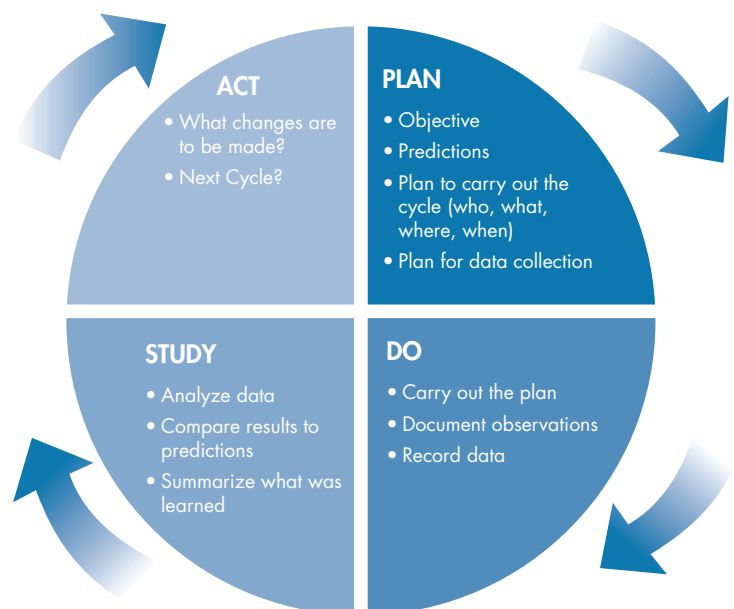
ACT
• What changes are to be made?
• Next Cycle?

PLAN
• Objective
• Predictions
• Plan to carry out the cycle (who, what, where, when)
• Plan for data collection

STUDY
• Analyze data
• Compare results to predictions
• Summarize what was learned

DO
• Carry out the plan
• Document observations
• Record data